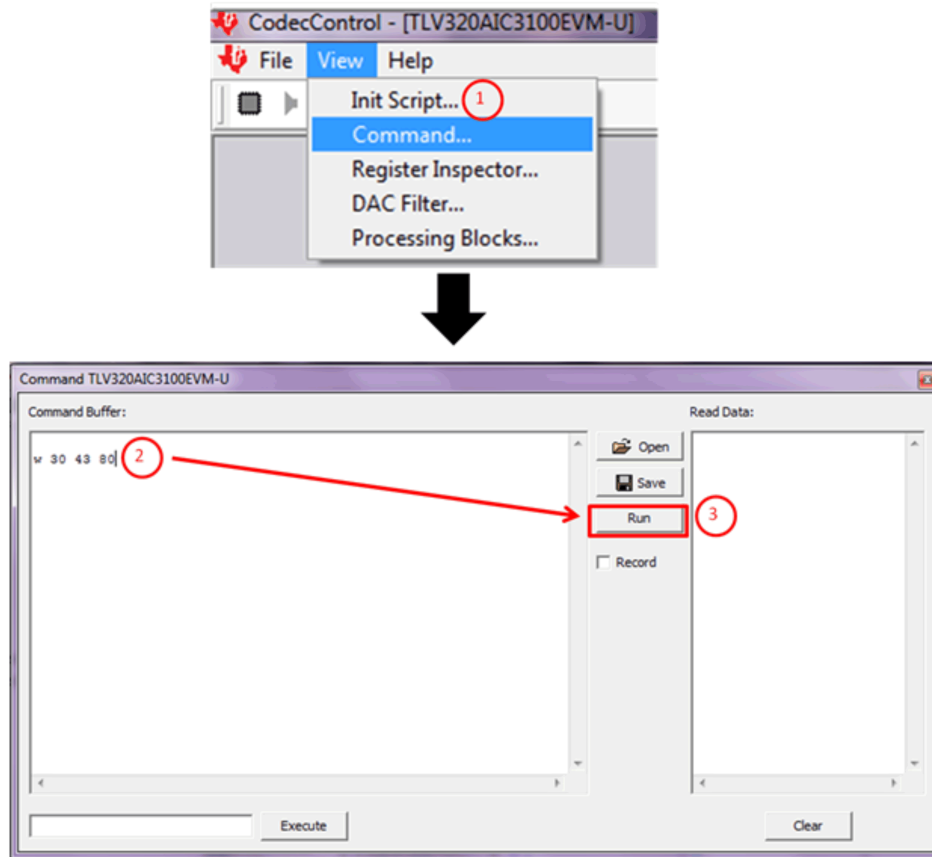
CodecControl - [TLV320AIC3100EVM-U]

File View Help

Init Script... 1
Command...
Register Inspector...
DAC Filter...
Processing Blocks...

Command TLV320AIC3100EVM-U

Command Buffer:

w 30 43 80 2

Open
Save
Run 3
Record

Read Data:

Execute

Clear